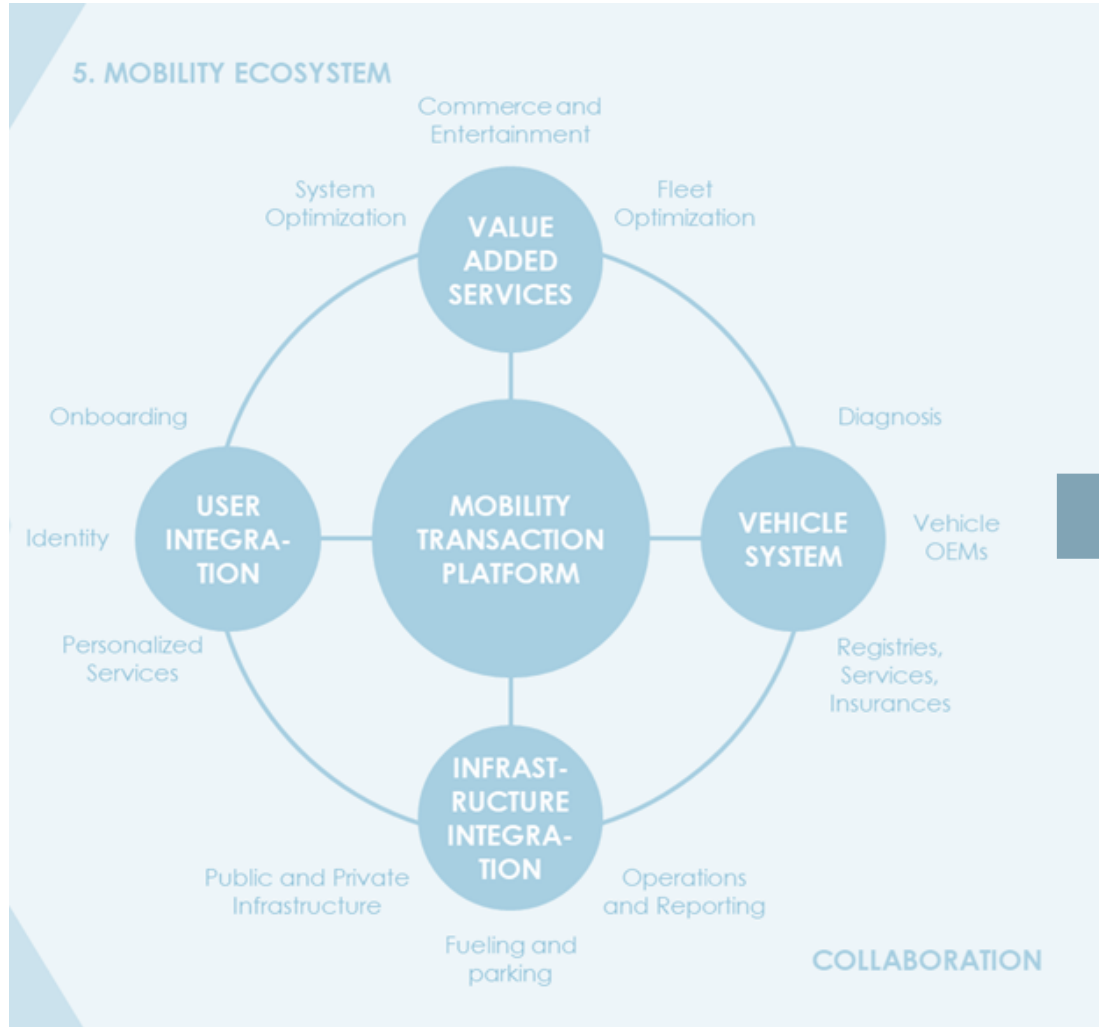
5. MOBILITY ECOSYSTEM

Commerce and Entertainment

System Optimization

VALUE ADDED SERVICES

Fleet Optimization

Onboarding

Diagnosis

Identity

USER INTEGRATION

MOBILITY TRANSACTION PLATFORM

VEHICLE SYSTEM

Vehicle OEMs

Personalized Services

Registries, Services, Insurances

INFRASTRUCTURE INTEGRATION

Public and Private Infrastructure

Operations and Reporting

Fueling and parking

COLLABORATION